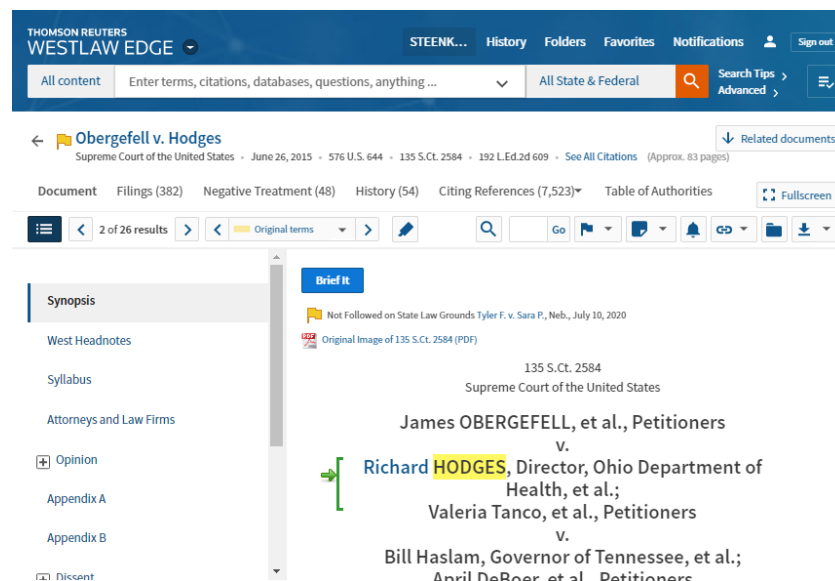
THOMSON REUTERS
WESTLAW EDGE

STEENK... History Folders Favorites Notifications Sign out

All content Enter terms, citations, databases, questions, anything ... All State & Federal Search Tips Advanced

Obergefell v. Hodges
Supreme Court of the United States • June 26, 2015 • 576 U.S. 644 • 135 S.Ct. 2584 • 192 L.Ed.2d 609 • See All Citations (Approx. 83 pages)

Related documents

Document Filings (382) Negative Treatment (48) History (54) Citing References (7,523) Table of Authorities Fullscreen

2 of 26 results Original terms Go

Synopsis
West Headnotes
Syllabus
Attorneys and Law Firms
Opinion
Appendix A
Appendix B
Dissent

Brief It

Not Followed on State Law Grounds Tyler F. v. Sara P., Neb., July 10, 2020

Original Image of 135 S.Ct. 2584 (PDF)

135 S.Ct. 2584
Supreme Court of the United States

James OBERGEFELL, et al., Petitioners
v.
Richard HODGES, Director, Ohio Department of Health, et al.;
Valeria Tanco, et al., Petitioners
v.
Bill Haslam, Governor of Tennessee, et al.;
April DeBoer, et al., Petitioners